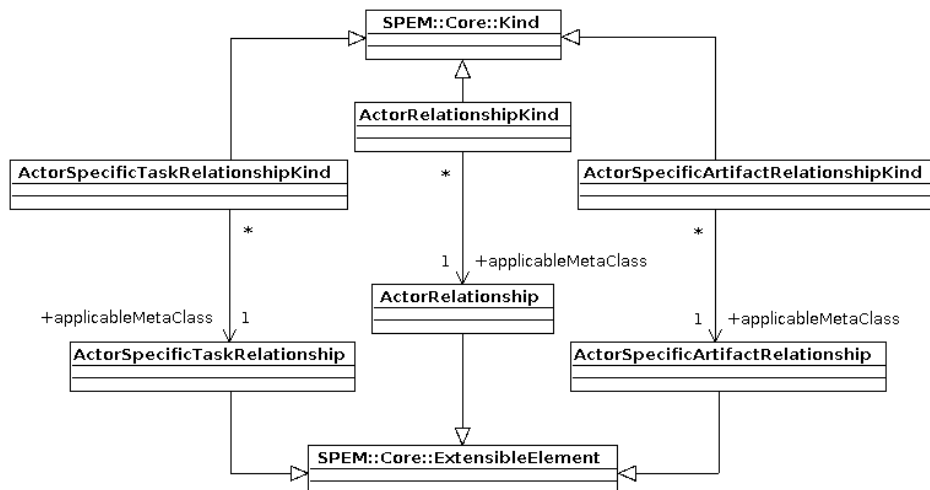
SPEM::Core::Kind

ActorRelationshipKind

ActorSpecificTaskRelationshipKind

ActorSpecificArtifactRelationshipKind

*

*

*

1 +applicableMetaClass

ActorRelationship

+applicableMetaClass 1

1 +applicableMetaClass

ActorSpecificTaskRelationship

ActorSpecificArtifactRelationship

SPEM::Core::ExtensibleElement